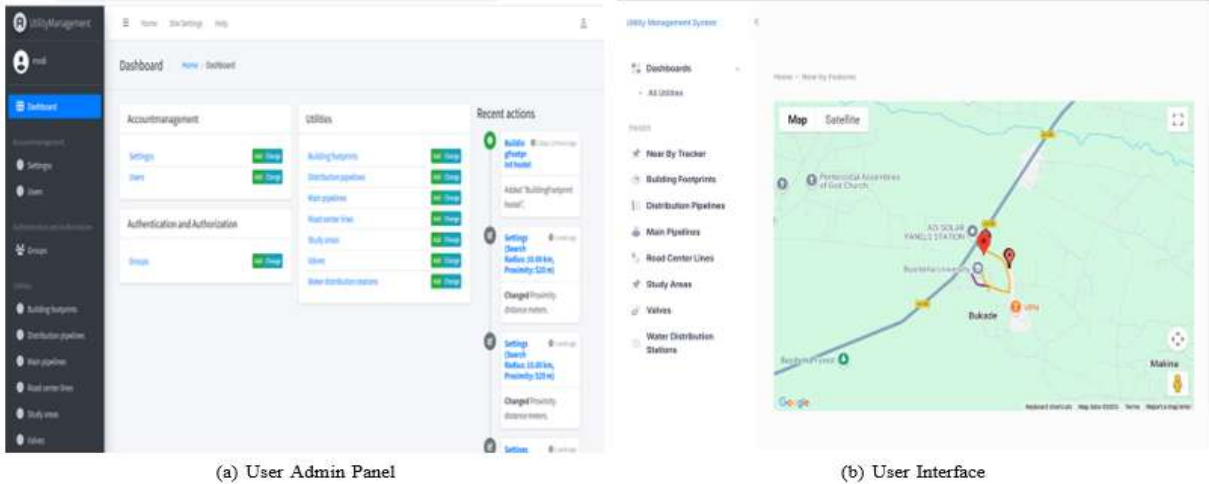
UtilityManagement

modi

Dashboard

Accountmanagement

Settings

Users

Authentication and Authorization

Groups

Utilities

Building footprints

Distribution pipelines

Main pipelines

Road center lines

Study areas

Valves

Home Site Settings Help

Dashboard Home / Dashboard

Accountmanagement

Settings Add Change

Users Add Change

Authentication and Authorization

Groups Add Change

Utilities

Building footprints Add Change

Distribution pipelines Add Change

Main pipelines Add Change

Road center lines Add Change

Study areas Add Change

Valves Add Change

Water distribution stations Add Change

Recent actions

Buildin gfootpr int hostel

Added "Buildingfootprint hostel".

Settings (Search Radius: 10.00 km, Proximity: 520 m)

Changed Proximity distance meters.

Settings (Search Radius: 10.00 km, Proximity: 520 m)

Changed Proximity distance meters.

Settings

(a) User Admin Panel

Utility Management System

Dashboards

All Utilities

PAGES

Near By Tracker

Building Footprints

Distribution Pipelines

Main Pipelines

Road Center Lines

Study Areas

Valves

Water Distribution Stations

Home - Near by Features

Map Satellite

Pentecostal Assemblies of God Church

AD SOLAR PANELS STATION

Busitema University

UPH

Bukade

Makina

Google

Keyboard shortcuts Map data ©2023 Terms Report a map error

(b) User Interface